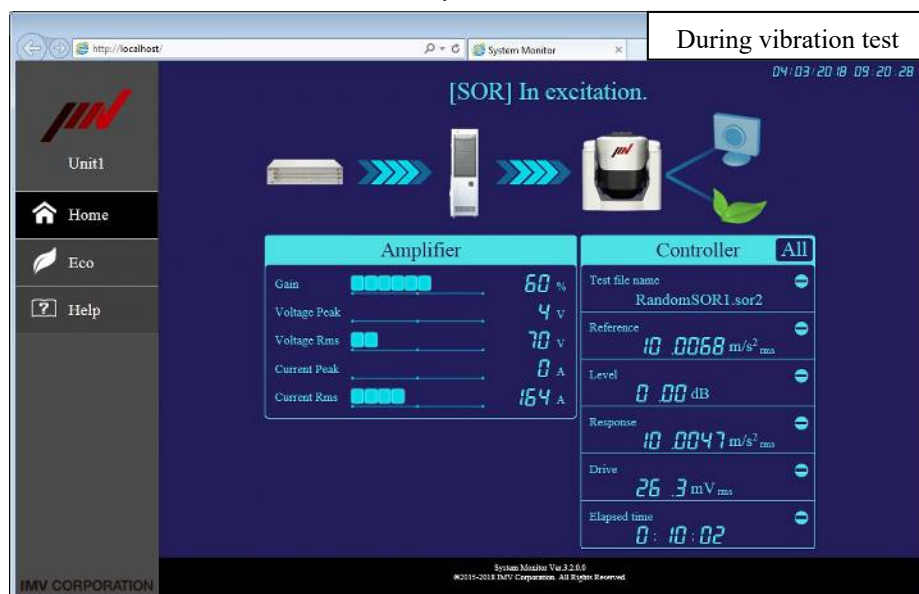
http://localhost/

System Monitor

During vibration test

04/03/2018 09:20:28

[SOR] In excitation.

Unit1

Home

Eco

Help

Amplifier

| | |
|---|---|
| Gain | 60 % |
| Voltage Peak | 4 V |
| Voltage Rms | 70 V |
| Current Peak | 0 A |
| Current Rms | 164 A |

Controller All

Test file name
RandomSOR1.sor2

Reference
10 .0068 $m/s^2_{rms}$

Level
0 .00 dB

Response
10 .0047 $m/s^2_{rms}$

Drive
26 .3 $mV_{rms}$

Elapsed time
0: 10:02

IMV CORPORATION

System Monitor Ver.3.2.0.0
©2015-2018 IMV Corporation. All Rights Reserved.